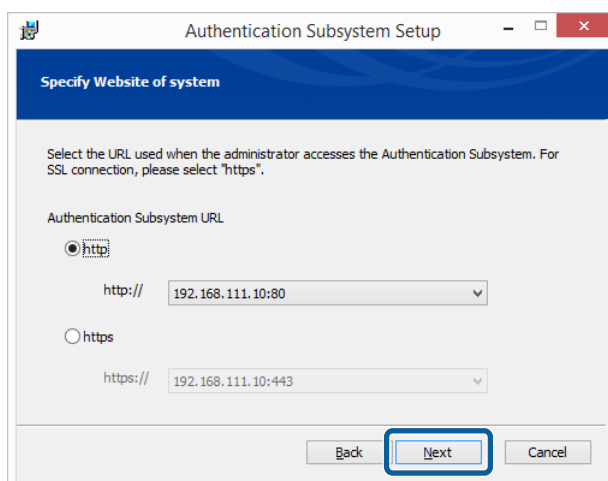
Authentication Subsystem Setup

Specify Website of system

Select the URL used when the administrator accesses the Authentication Subsystem. For SSL connection, please select "https".

Authentication Subsystem URL

http

http://

192.168.111.10:80

https

https://

192.168.111.10:443

Back

Next

Cancel